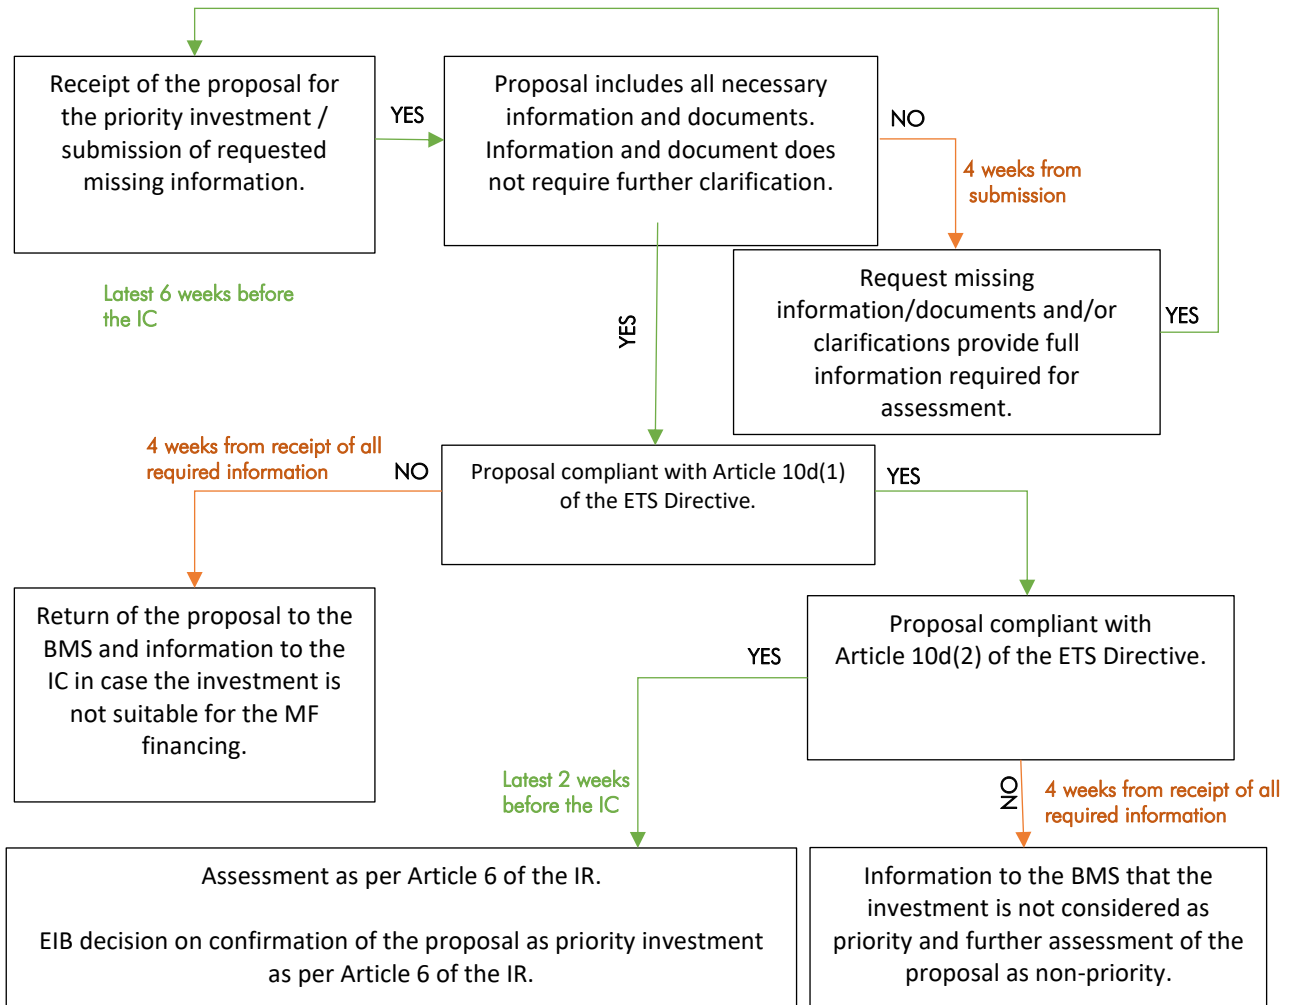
Receipt of the proposal for the priority investment / submission of requested missing information.

YES

Proposal includes all necessary information and documents. Information and document does not require further clarification.

NO

4 weeks from submission

Latest 6 weeks before the IC

YES

Request missing information/documents and/or clarifications provide full information required for assessment.

YES

4 weeks from receipt of all required information

NO

Proposal compliant with Article 10d(1) of the ETS Directive.

YES

Return of the proposal to the BMS and information to the IC in case the investment is not suitable for the MF financing.

Proposal compliant with Article 10d(2) of the ETS Directive.

YES

Latest 2 weeks before the IC

NO

4 weeks from receipt of all required information

Assessment as per Article 6 of the IR.

EIB decision on confirmation of the proposal as priority investment as per Article 6 of the IR.

Information to the BMS that the investment is not considered as priority and further assessment of the proposal as non-priority.